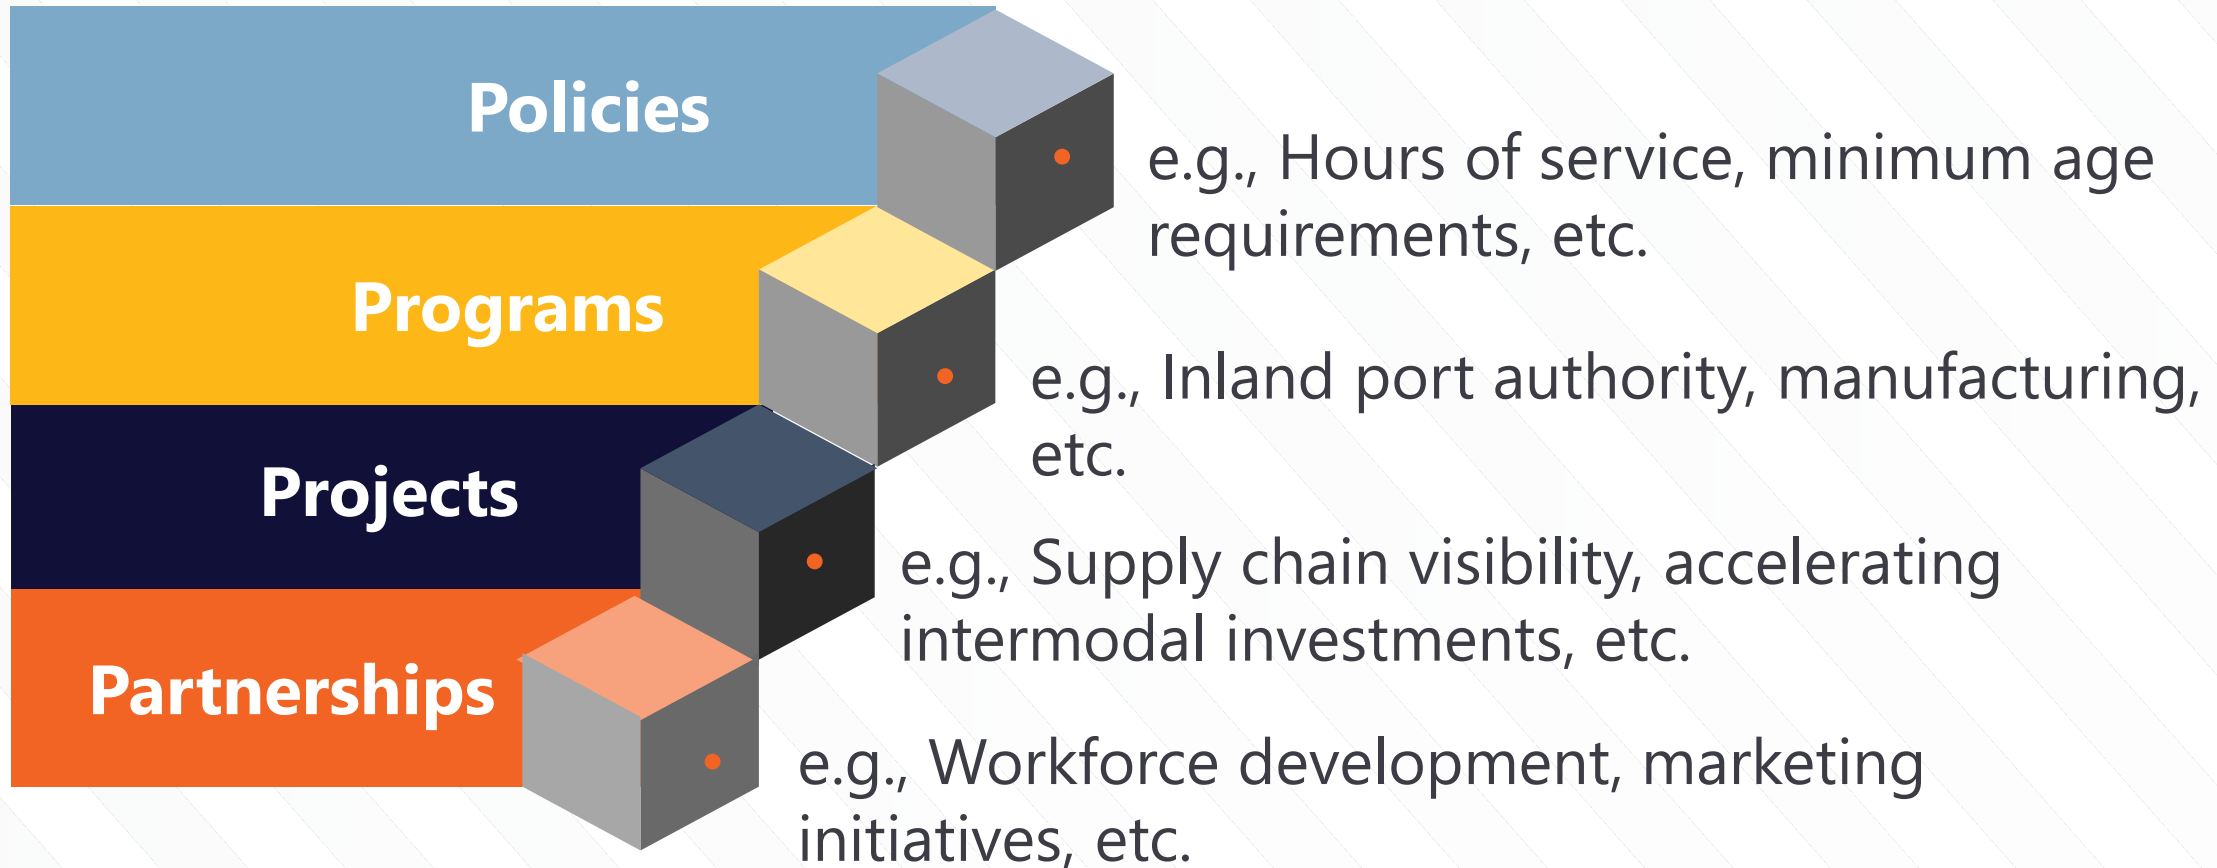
Policies

e.g., Hours of service, minimum age requirements, etc.

Programs

e.g., Inland port authority, manufacturing, etc.

Projects

e.g., Supply chain visibility, accelerating intermodal investments, etc.

Partnerships

e.g., Workforce development, marketing initiatives, etc.